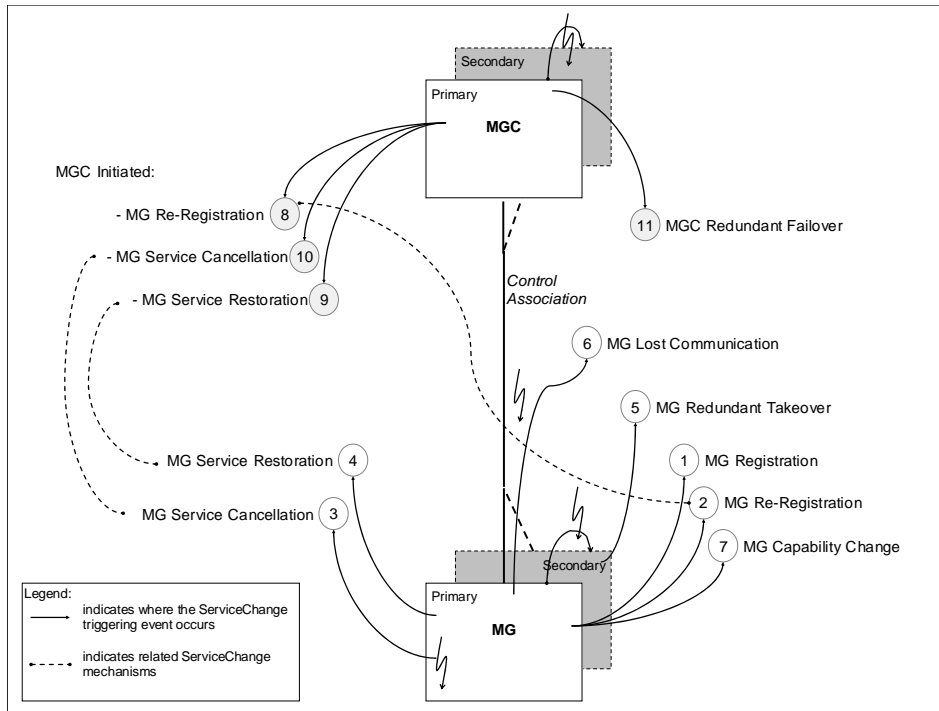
Secondary

Primary

MGC

MGC Initiated:

- MG Re-Registration 8

- MG Service Cancellation 10

- MG Service Restoration 9

11 MGC Redundant Failover

Control Association

6 MG Lost Communication

5 MG Redundant Takeover

MG Service Restoration 4

1 MG Registration

2 MG Re-Registration

MG Service Cancellation 3

7 MG Capability Change

Secondary

Primary

MG

Legend:

indicates where the ServiceChange triggering event occurs

indicates related ServiceChange mechanisms